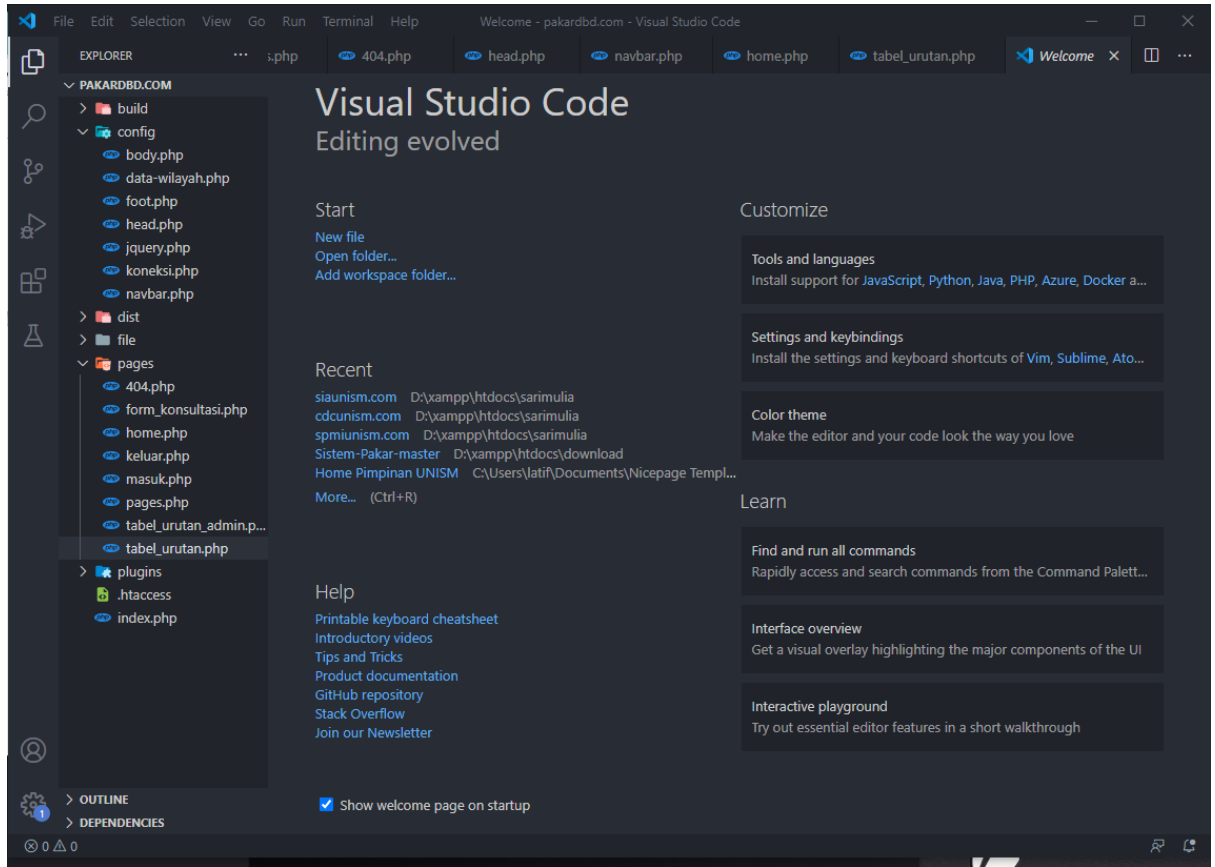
File Edit Selection View Go Run Terminal Help Welcome - pakardbd.com - Visual Studio Code

EXPLORER ···
s.php 404.php head.php navbar.php home.php tabel_urutan.php Welcome ×

PAKARDBD.COM
build
config
body.php
data-wilayah.php
foot.php
head.php
jquery.php
koneksi.php
navbar.php
dist
file
pages
404.php
form_konsultasi.php
home.php
keluar.php
masuk.php
pages.php
tabel_urutan_admin.p...
tabel_urutan.php
plugins
.htaccess
index.php

OUTLINE
DEPENDENCIES

Visual Studio Code
Editing evolved

Start
New file
Open folder...
Add workspace folder...

Recent
siaunism.com D:\xampp\htdocs\sarimulia
cdcunism.com D:\xampp\htdocs\sarimulia
spmiunism.com D:\xampp\htdocs\sarimulia
Sistem-Pakar-master D:\xampp\htdocs\download
Home Pimpinan UNISM C:\Users\latif\Documents\Nicepage Templ...
More... (Ctrl+R)

Help
Printable keyboard cheatsheet
Introductory videos
Tips and Tricks
Product documentation
GitHub repository
Stack Overflow
Join our Newsletter

Customize

Tools and languages
Install support for JavaScript, Python, Java, PHP, Azure, Docker a...

Settings and keybindings
Install the settings and keyboard shortcuts of Vim, Sublime, Ato...

Color theme
Make the editor and your code look the way you love

Learn

Find and run all commands
Rapidly access and search commands from the Command Palett...

Interface overview
Get a visual overlay highlighting the major components of the UI

Interactive playground
Try out essential editor features in a short walkthrough

Show welcome page on startup

⊗ 0 ⚠ 0